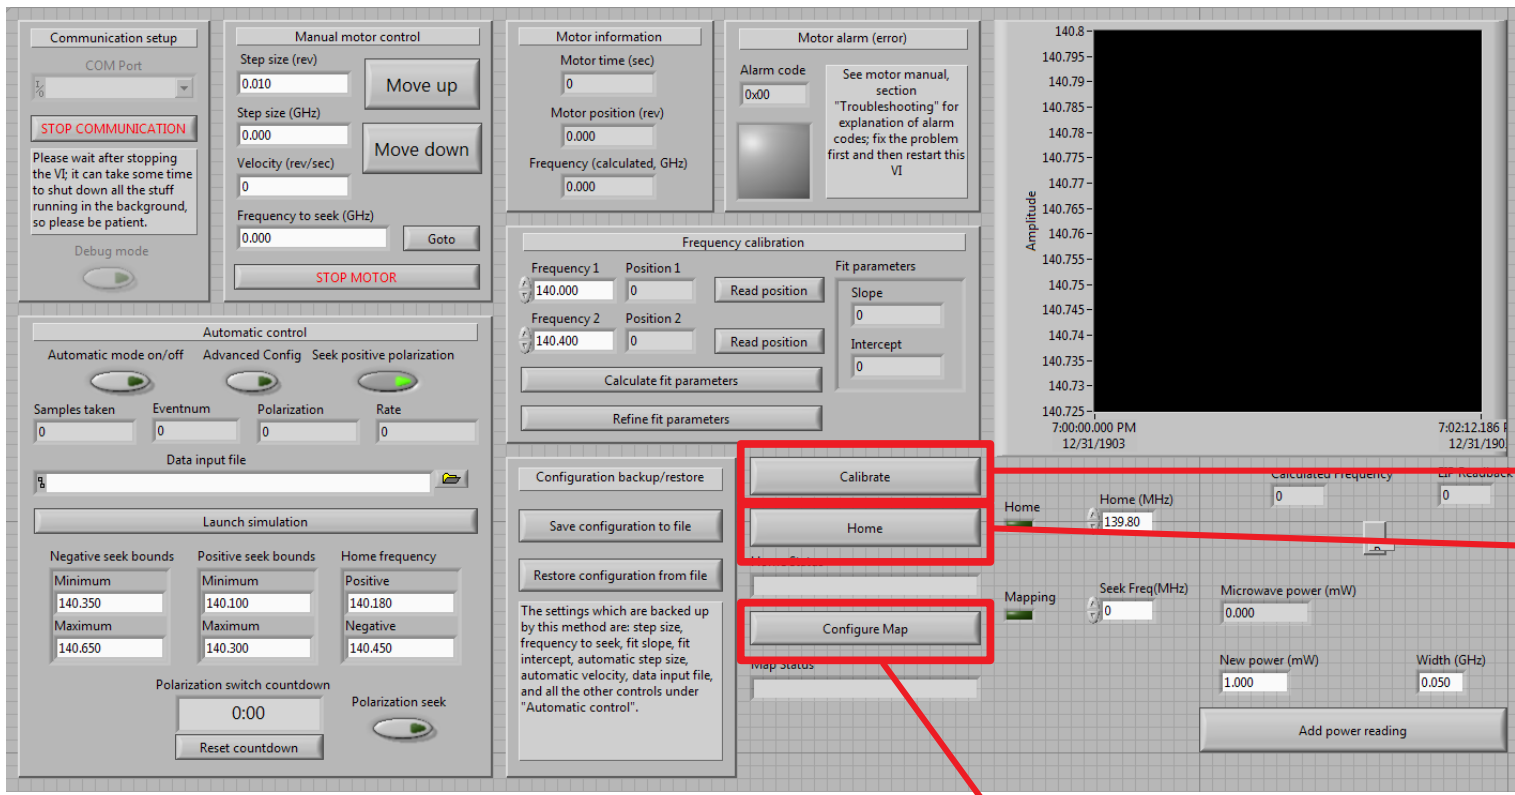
Communication setup

COM Port

STOP COMMUNICATION

Please wait after stopping the VI; it can take some time to shut down all the stuff running in the background, so please be patient.

Debug mode

Manual motor control

Step size (rev)
0.010

Move up

Step size (GHz)
0.000

Move down

Velocity (rev/sec)
0

Frequency to seek (GHz)
0.000

Goto

STOP MOTOR

Motor information

Motor time (sec)
0

Motor position (rev)
0.000

Frequency (calculated, GHz)
0.000

Motor alarm (error)

Alarm code
0x00

See motor manual, section "Troubleshooting" for explanation of alarm codes; fix the problem first and then restart this VI

Amplitude
140.8
140.795
140.79
140.785
140.78
140.775
140.77
140.765
140.76
140.755
140.75
140.745
140.74
140.735
140.73
140.725
7:00:00.000 PM
12/31/1903
7:02:12.186 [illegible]
12/31/190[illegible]

Frequency calibration

Frequency 1
140.000
Position 1
0
Read position

Frequency 2
140.400
Position 2
0
Read position

Fit parameters
Slope
0
Intercept
0

Calculate fit parameters

Refine fit parameters

Automatic control

Automatic mode on/off
Advanced Config
Seek positive polarization

Samples taken
0
Eventnum
0
Polarization
0
Rate
0

Data input file

Launch simulation

Negative seek bounds
Minimum
140.350
Maximum
140.650

Positive seek bounds
Minimum
140.100
Maximum
140.300

Home frequency
Positive
140.180
Negative
140.450

Polarization switch countdown
0:00
Reset countdown

Polarization seek

Configuration backup/restore

Save configuration to file

Restore configuration from file

The settings which are backed up by this method are: step size, frequency to seek, fit slope, fit intercept, automatic step size, automatic velocity, data input file, and all the other controls under "Automatic control".

Calibrate

Home

Home Status

Configure Map

Map Status

Calculated Frequency
0

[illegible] Readback
0

Home

Home (MHz)
139.80

Mapping

Seek Freq(MHz)
0

Microwave power (mW)
0.000

New power (mW)
1.000

Width (GHz)
0.050

Add power reading